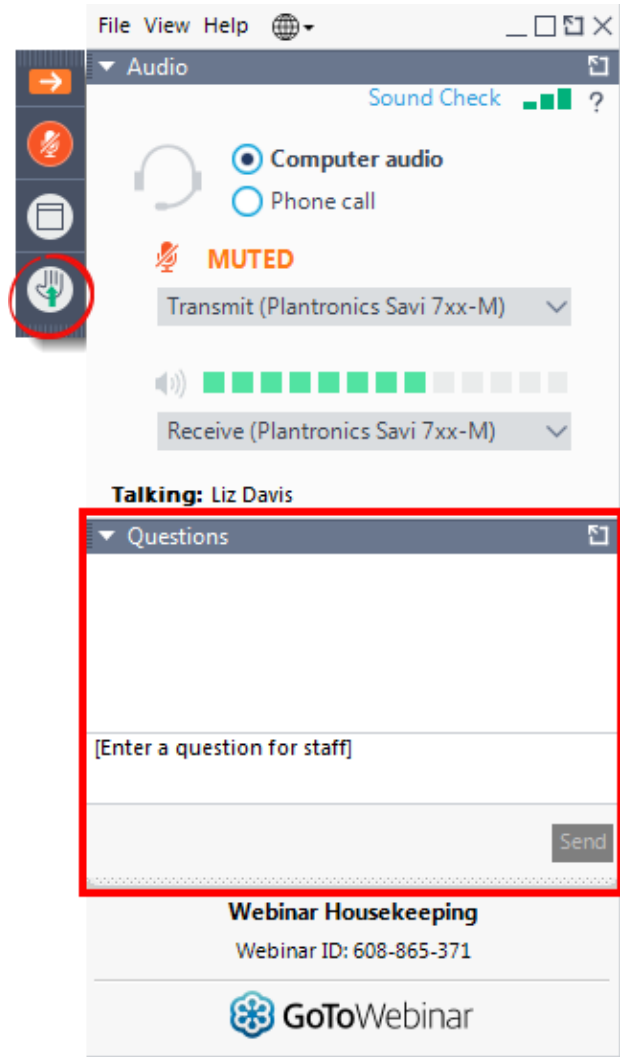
File View Help

Audio

Sound Check ?

Computer audio

Phone call

MUTED

Transmit (Plantronics Savi 7xx-M)

Receive (Plantronics Savi 7xx-M)

Talking: Liz Davis

Questions

[Enter a question for staff]

Send

Webinar Housekeeping

Webinar ID: 608-865-371

GoToWebinar